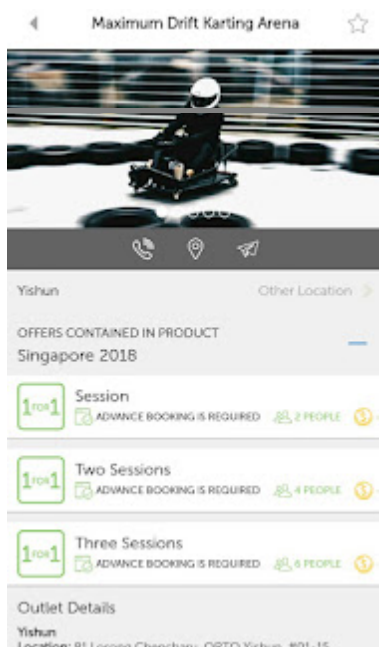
Maximum Drift Karting Arena

Yishun

Other Location

OFFERS CONTAINED IN PRODUCT

Singapore 2018

1 FOR 1

Session

ADVANCE BOOKING IS REQUIRED

2 PEOPLE

1 FOR 1

Two Sessions

ADVANCE BOOKING IS REQUIRED

4 PEOPLE

1 FOR 1

Three Sessions

ADVANCE BOOKING IS REQUIRED

6 PEOPLE

Outlet Details

Yishun

Location: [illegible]